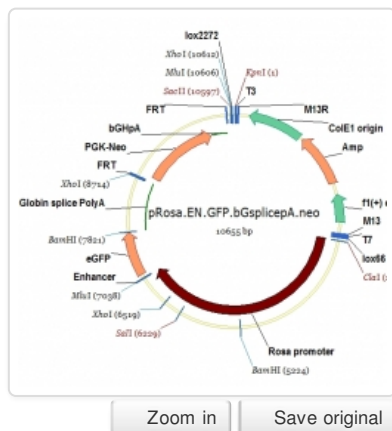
lox2272
XhoI (10612)
MluI (10606)
KpnI (1)
SacII (10597)
T3
FRT
M13R
bGHpA
ColE1 origin
PGK-Neo
Amp
FRT
XhoI (8714)
f1(+) o
Globin splice PolyA
pRosa.EN.GFP.bGsplicepA.neo
10655 bp
M13
BamHI (7821)
T7
eGFP
lox66
Enhancer
ClaI (
MluI (7038)
XhoI (6519)
SalI (6229)
Rosa promoter
BamHI (5224)

Zoom in
Save original